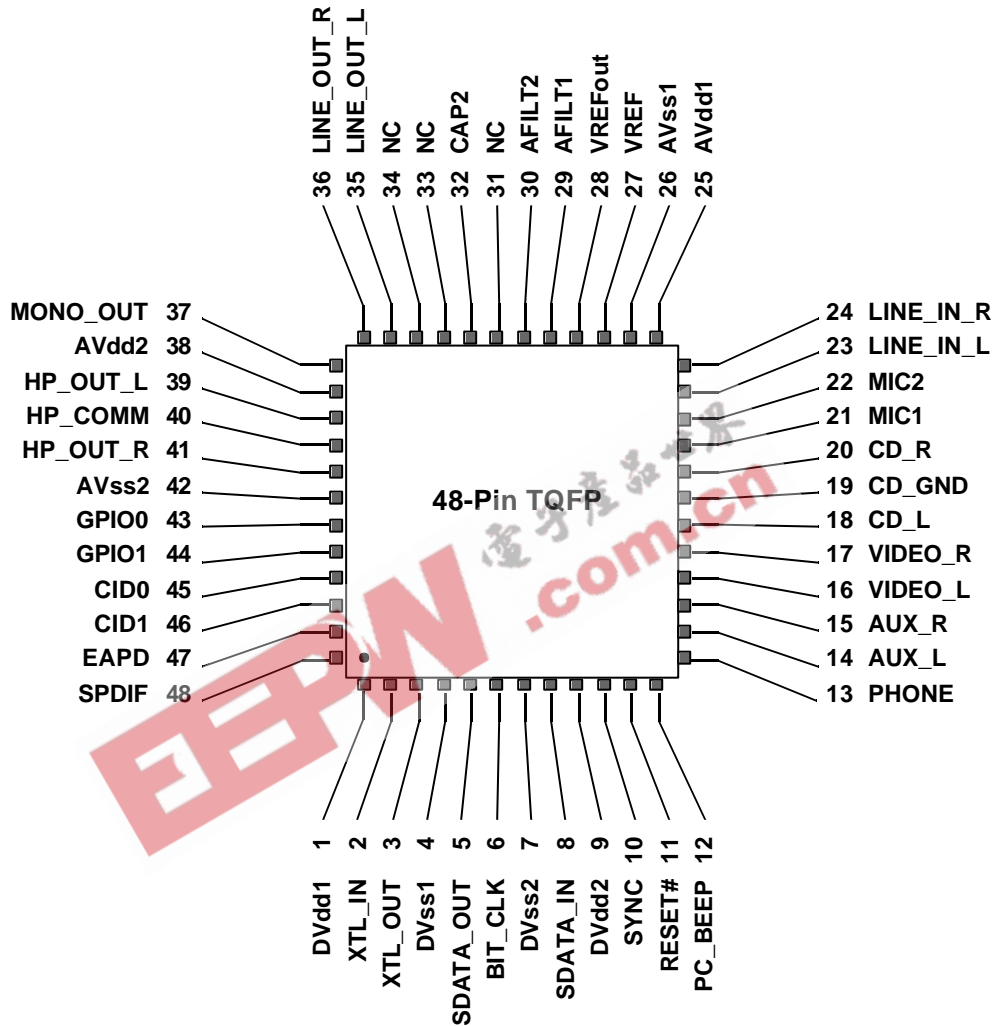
LINE_OUT_R 36
LINE_OUT_L 35
NC 34
NC 33
CAP2 32
NC 31
AFILT2 30
AFILT1 29
VREFout 28
VREF 27
AVss1 26
AVdd1 25

MONO_OUT 37
AVdd2 38
HP_OUT_L 39
HP_COMM 40
HP_OUT_R 41
AVss2 42
GPIO0 43
GPIO1 44
CID0 45
CID1 46
EAPD 47
SPDIF 48

48-Pin TQFP

24 LINE_IN_R
23 LINE_IN_L
22 MIC2
21 MIC1
20 CD_R
19 CD_GND
18 CD_L
17 VIDEO_R
16 VIDEO_L
15 AUX_R
14 AUX_L
13 PHONE

1 DVdd1
2 XTL_IN
3 XTL_OUT
4 DVss1
5 SDATA_OUT
6 BIT_CLK
7 DVss2
8 SDATA_IN
9 DVdd2
10 SYNC
11 RESET#
12 PC_BEEP

电子产品世界
EEPW .com.cn